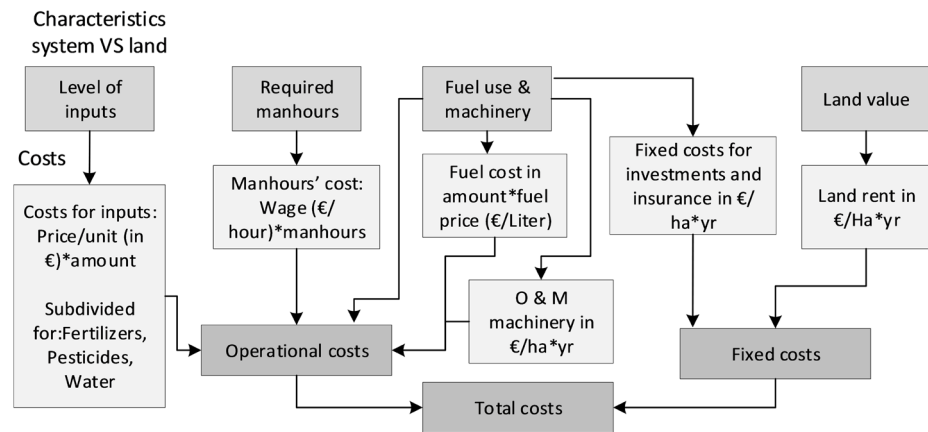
Characteristics system VS land

Level of inputs

Required manhours

Fuel use & machinery

Land value

Costs

Costs for inputs: Price/unit (in €)*amount

Subdivided for:Fertilizers, Pesticides, Water

Manhours' cost: Wage (€/hour)*manhours

Fuel cost in amount*fuel price (€/Liter)

Fixed costs for investments and insurance in €/ha*yr

Land rent in €/Ha*yr

O & M machinery in €/ha*yr

Operational costs

Fixed costs

Total costs